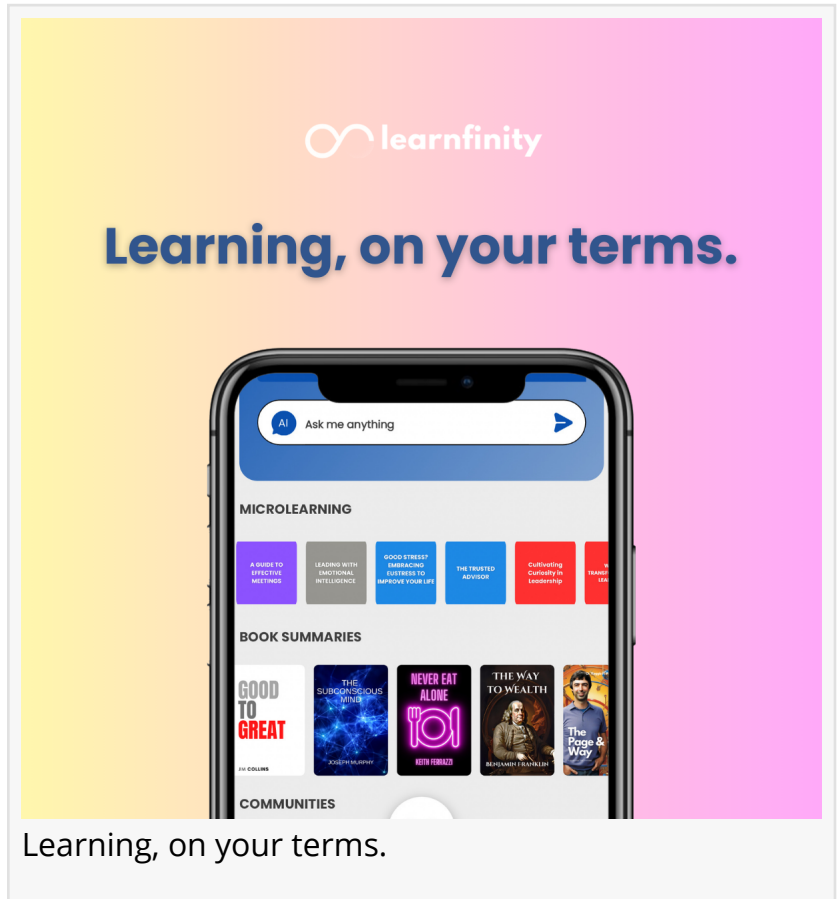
learnfinity

Learning, on your terms.

AI Ask me anything

MICROLEARNING

A GUIDE TO EFFECTIVE MEETINGS

LEADING WITH EMOTIONAL INTELLIGENCE

GOOD STRESS? EMBRACING EUSTRESS TO IMPROVE YOUR LIFE

THE TRUSTED ADVISOR

Cultivating Curiosity in Leadership

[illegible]

BOOK SUMMARIES

GOOD TO GREAT
JIM COLLINS

THE SUBCONSCIOUS MIND
JOSEPH MURPHY

NEVER EAT ALONE
KEITH FERRAZZI

THE WAY TO WEALTH
BENJAMIN FRANKLIN

The Page & Way

COMMUNITIES

Learning, on your terms.